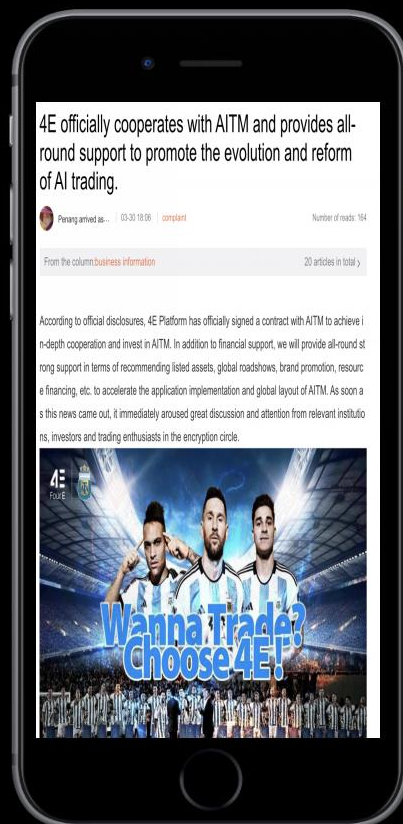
4E officially cooperates with AITM and provides all-round support to promote the evolution and reform of AI trading.

Penang arrived as... | 03-30 18:06 | complaint

Number of reads: 164

From the column:business information

20 articles in total ›

According to official disclosures, 4E Platform has officially signed a contract with AITM to achieve in-depth cooperation and invest in AITM. In addition to financial support, we will provide all-round strong support in terms of recommending listed assets, global roadshows, brand promotion, resource financing, etc. to accelerate the application implementation and global layout of AITM. As soon as this news came out, it immediately aroused great discussion and attention from relevant institutions, investors and trading enthusiasts in the encryption circle.

4E
FourE

Wanna Trade?
Choose 4E!